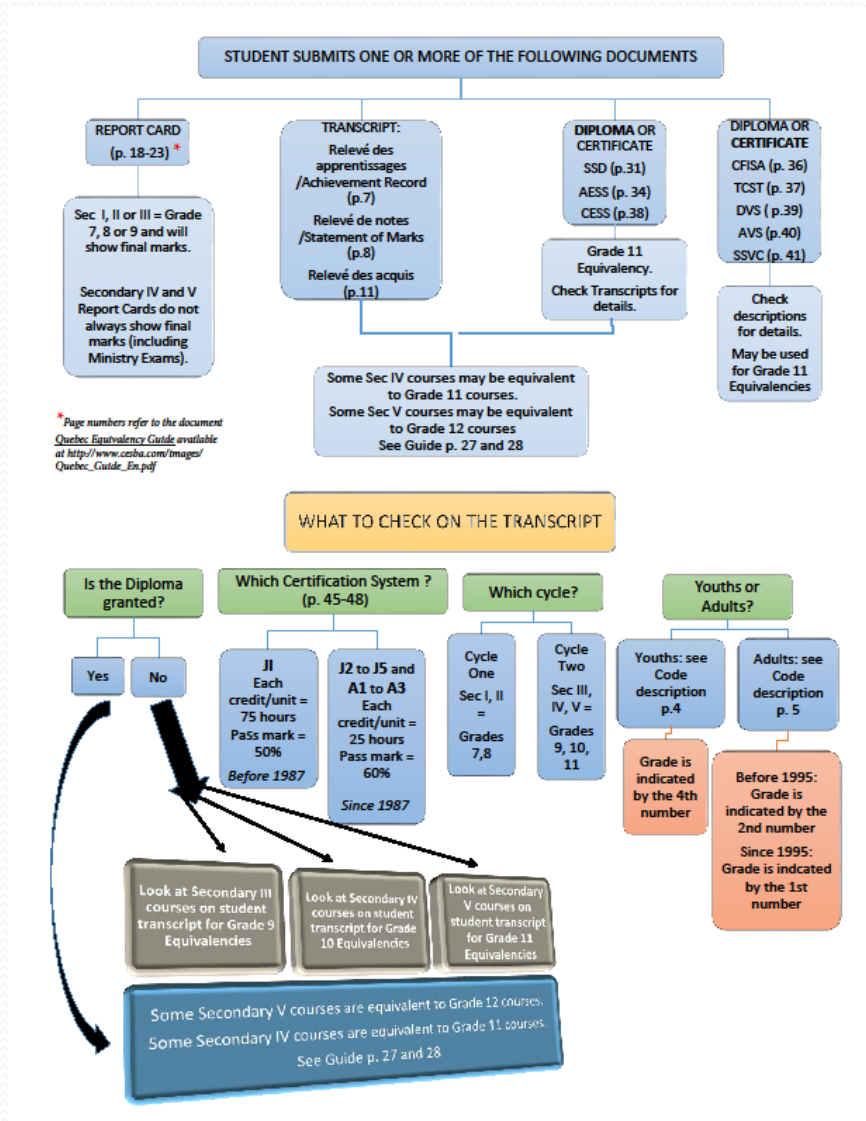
STUDENT SUBMITS ONE OR MORE OF THE FOLLOWING DOCUMENTS

REPORT CARD (p. 18-23) *

Sec I, II or III = Grade 7, 8 or 9 and will show final marks.

Secondary IV and V Report Cards do not always show final marks (including Ministry Exams).

TRANSCRIPT:
Relevé des apprentissages /Achievement Record (p.7)
Relevé de notes /Statement of Marks (p.8)
Relevé des acquis (p.11)

DIPLOMA OR CERTIFICATE
SSD (p.31)
AESS (p. 34)
CESS (p.38)

Grade 11 Equivalency.
Check Transcripts for details.

DIPLOMA OR CERTIFICATE
CFISA (p. 36)
TCST (p. 37)
DVS ( p.39)
AVS (p.40)
SSVC (p. 41)

Check descriptions for details.
May be used for Grade 11 Equivalencies

Some Sec IV courses may be equivalent to Grade 11 courses.
Some Sec V courses may be equivalent to Grade 12 courses
See Guide p. 27 and 28

*Page numbers refer to the document Quebec Equivalency Guide available at http://www.cesba.com/images/Quebec_Guide_En.pdf

WHAT TO CHECK ON THE TRANSCRIPT

Is the Diploma granted?

Yes

No

Which Certification System ? (p. 45-48)

JI
Each credit/unit = 75 hours
PaSs mark = 50%
Before 1987

J2 to J5 and A1 to A3
Each credit/unit = 25 hours
Pass mark = 60%
Since 1987

Which cycle?

Cycle One
Sec I, II = Grades 7,8

Cycle Two
Sec III, IV, V = Grades 9, 10, 11

Youths or Adults?

Youths: see Code description p.4

Adults: see Code description p. 5

Grade is indicated by the 4th number

Before 1995: Grade is indicated by the 2nd number
Since 1995: Grade is indcated by the 1st number

Look at Secondary III courses on student transcript for Grade 9 Equivalencies

Look at Secondary IV courses on student transcript for Grade 10 Equivalencies

Look at Secondary V courses on student transcript for Grade 11 Equivalencies

Some Secondary V courses are equivalent to Grade 12 courses.
Some Secondary IV courses are equivalent to Grade 11 courses.
See Guide p. 27 and 28